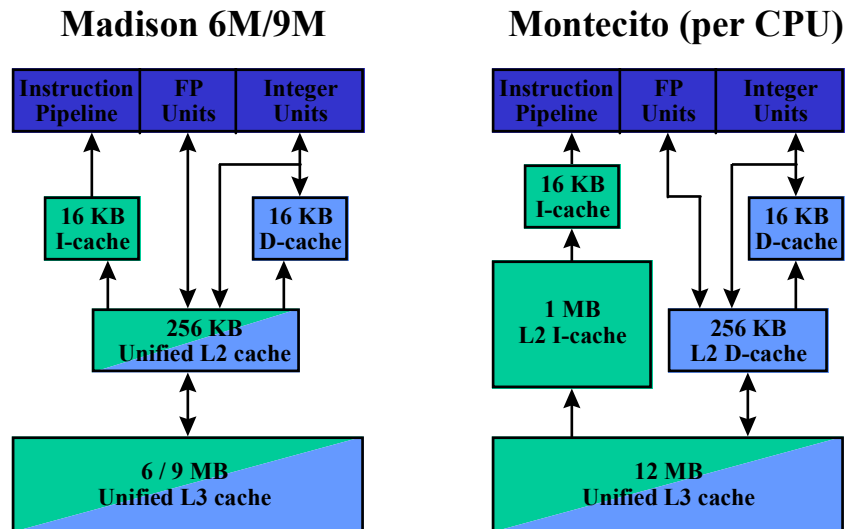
Madison 6M/9M

Instruction Pipeline

FP Units

Integer Units

16 KB I-cache

16 KB D-cache

256 KB Unified L2 cache

6 / 9 MB Unified L3 cache

Montecito (per CPU)

Instruction Pipeline

FP Units

Integer Units

16 KB I-cache

16 KB D-cache

1 MB L2 I-cache

256 KB L2 D-cache

12 MB Unified L3 cache